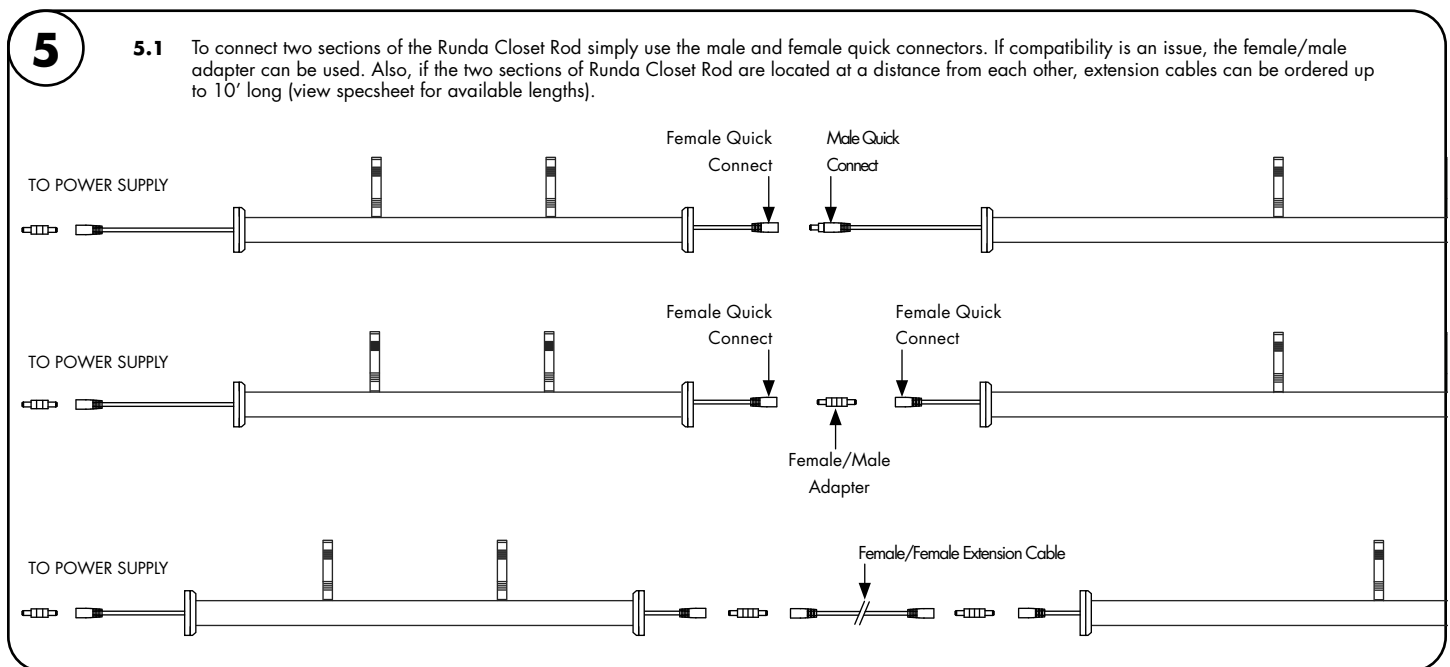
5

5.1 To connect two sections of the Runda Closet Rod simply use the male and female quick connectors. If compatibility is an issue, the female/male adapter can be used. Also, if the two sections of Runda Closet Rod are located at a distance from each other, extension cables can be ordered up to 10′ long (view specsheet for available lengths).

TO POWER SUPPLY

Female Quick Connect

Male Quick Connect

TO POWER SUPPLY

Female Quick Connect

Female Quick Connect

Female/Male Adapter

TO POWER SUPPLY

Female/Female Extension Cable